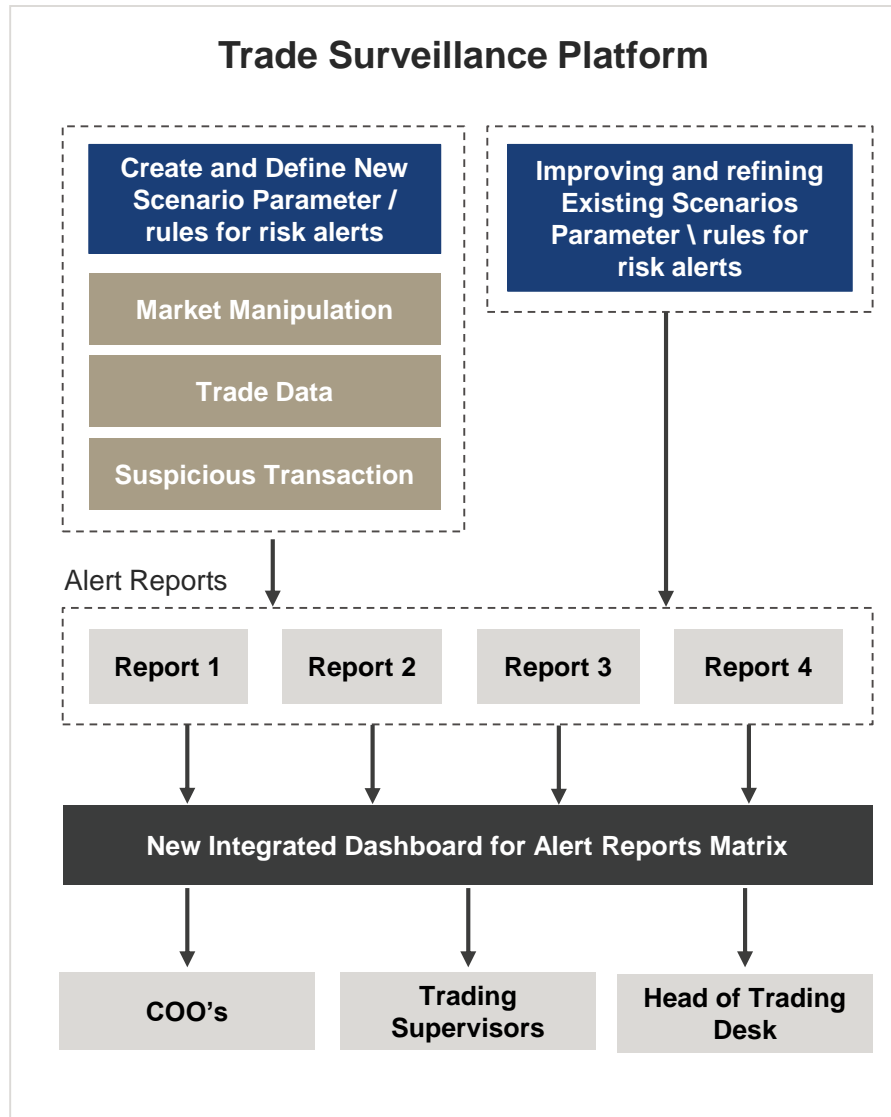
Trade Surveillance Platform

Create and Define New Scenario Parameter / rules for risk alerts

Market Manipulation

Trade Data

Suspicious Transaction

Improving and refining Existing Scenarios Parameter \ rules for risk alerts

Alert Reports

Report 1

Report 2

Report 3

Report 4

New Integrated Dashboard for Alert Reports Matrix

COO’s

Trading Supervisors

Head of Trading Desk